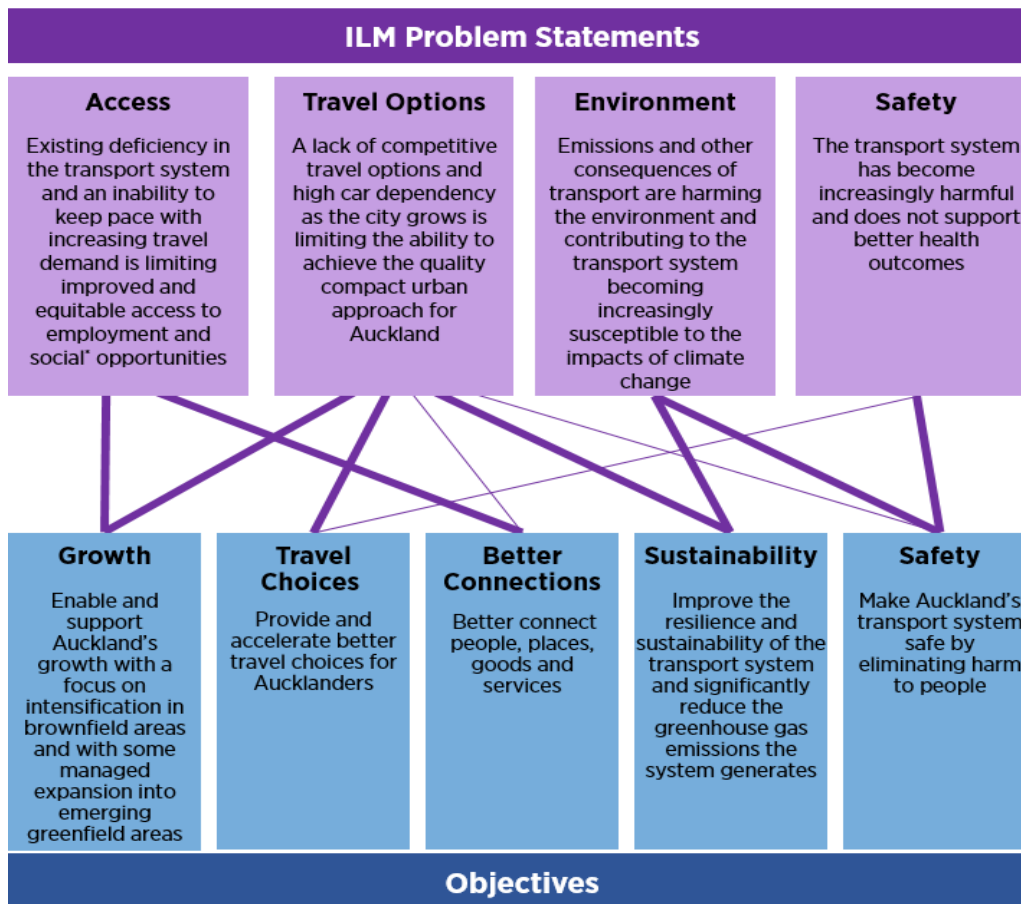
ILM Problem Statements

Access

Existing deficiency in the transport system and an inability to keep pace with increasing travel demand is limiting improved and equitable access to employment and social* opportunities

Travel Options

A lack of competitive travel options and high car dependency as the city grows is limiting the ability to achieve the quality compact urban approach for Auckland

Environment

Emissions and other consequences of transport are harming the environment and contributing to the transport system becoming increasingly susceptible to the impacts of climate change

Safety

The transport system has become increasingly harmful and does not support better health outcomes

Growth

Enable and support Auckland's growth with a focus on intensification in brownfield areas and with some managed expansion into emerging greenfield areas

Travel Choices

Provide and accelerate better travel choices for Aucklanders

Better Connections

Better connect people, places, goods and services

Sustainability

Improve the resilience and sustainability of the transport system and significantly reduce the greenhouse gas emissions the system generates

Safety

Make Auckland's transport system safe by eliminating harm to people

Objectives